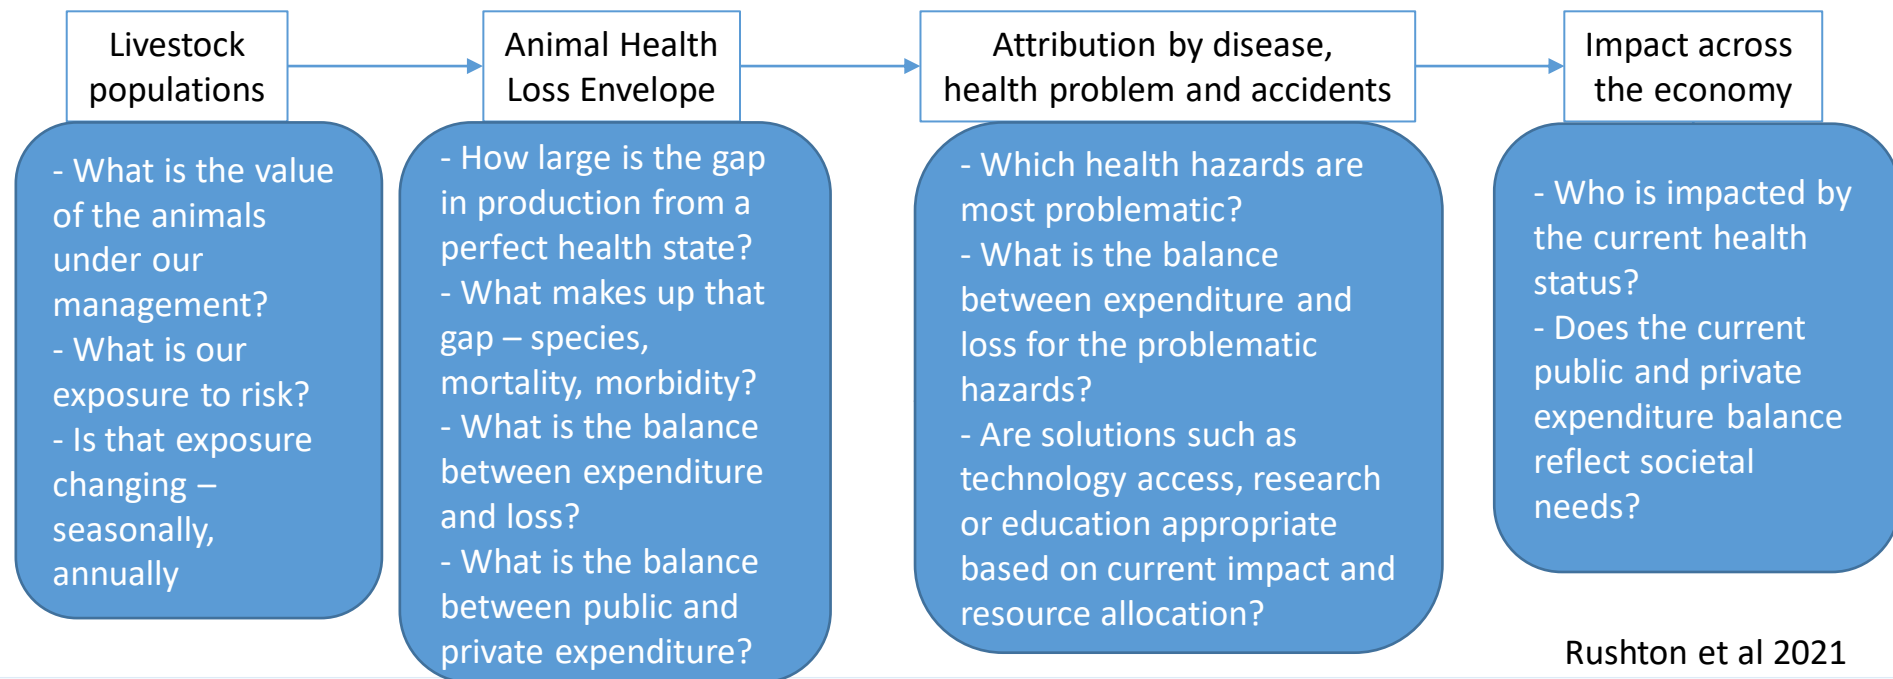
Livestock populations

- What is the value of the animals under our management?
- What is our exposure to risk?
- Is that exposure changing – seasonally, annually

Animal Health Loss Envelope

- How large is the gap in production from a perfect health state?
- What makes up that gap – species, mortality, morbidity?
- What is the balance between expenditure and loss?
- What is the balance between public and private expenditure?

Attribution by disease, health problem and accidents

- Which health hazards are most problematic?
- What is the balance between expenditure and loss for the problematic hazards?
- Are solutions such as technology access, research or education appropriate based on current impact and resource allocation?

Impact across the economy

- Who is impacted by the current health status?
- Does the current public and private expenditure balance reflect societal needs?

Rushton et al 2021